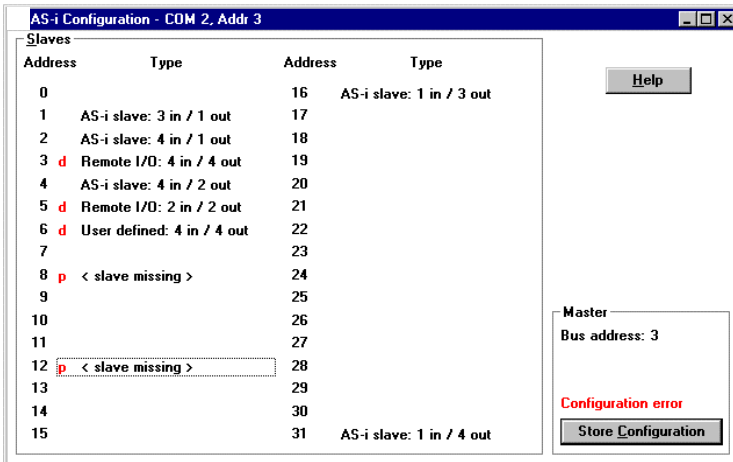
AS-i Configuration - COM 2, Addr 3

Slaves

| Address | | Type | Address | Type |
|---|---|---|---|---|
| 0 | | | 16 | AS-i slave: 1 in / 3 out |
| 1 | | AS-i slave: 3 in / 1 out | 17 | |
| 2 | | AS-i slave: 4 in / 1 out | 18 | |
| 3 | d | Remote I/O: 4 in / 4 out | 19 | |
| 4 | | AS-i slave: 4 in / 2 out | 20 | |
| 5 | d | Remote I/O: 2 in / 2 out | 21 | |
| 6 | d | User defined: 4 in / 4 out | 22 | |
| 7 | | | 23 | |
| 8 | p | < slave missing > | 24 | |
| 9 | | | 25 | |
| 10 | | | 26 | |
| 11 | | | 27 | |
| 12 | p | < slave missing > | 28 | |
| 13 | | | 29 | |
| 14 | | | 30 | |
| 15 | | | 31 | AS-i slave: 1 in / 4 out |

Help

Master
Bus address: 3

Configuration error

Store Configuration